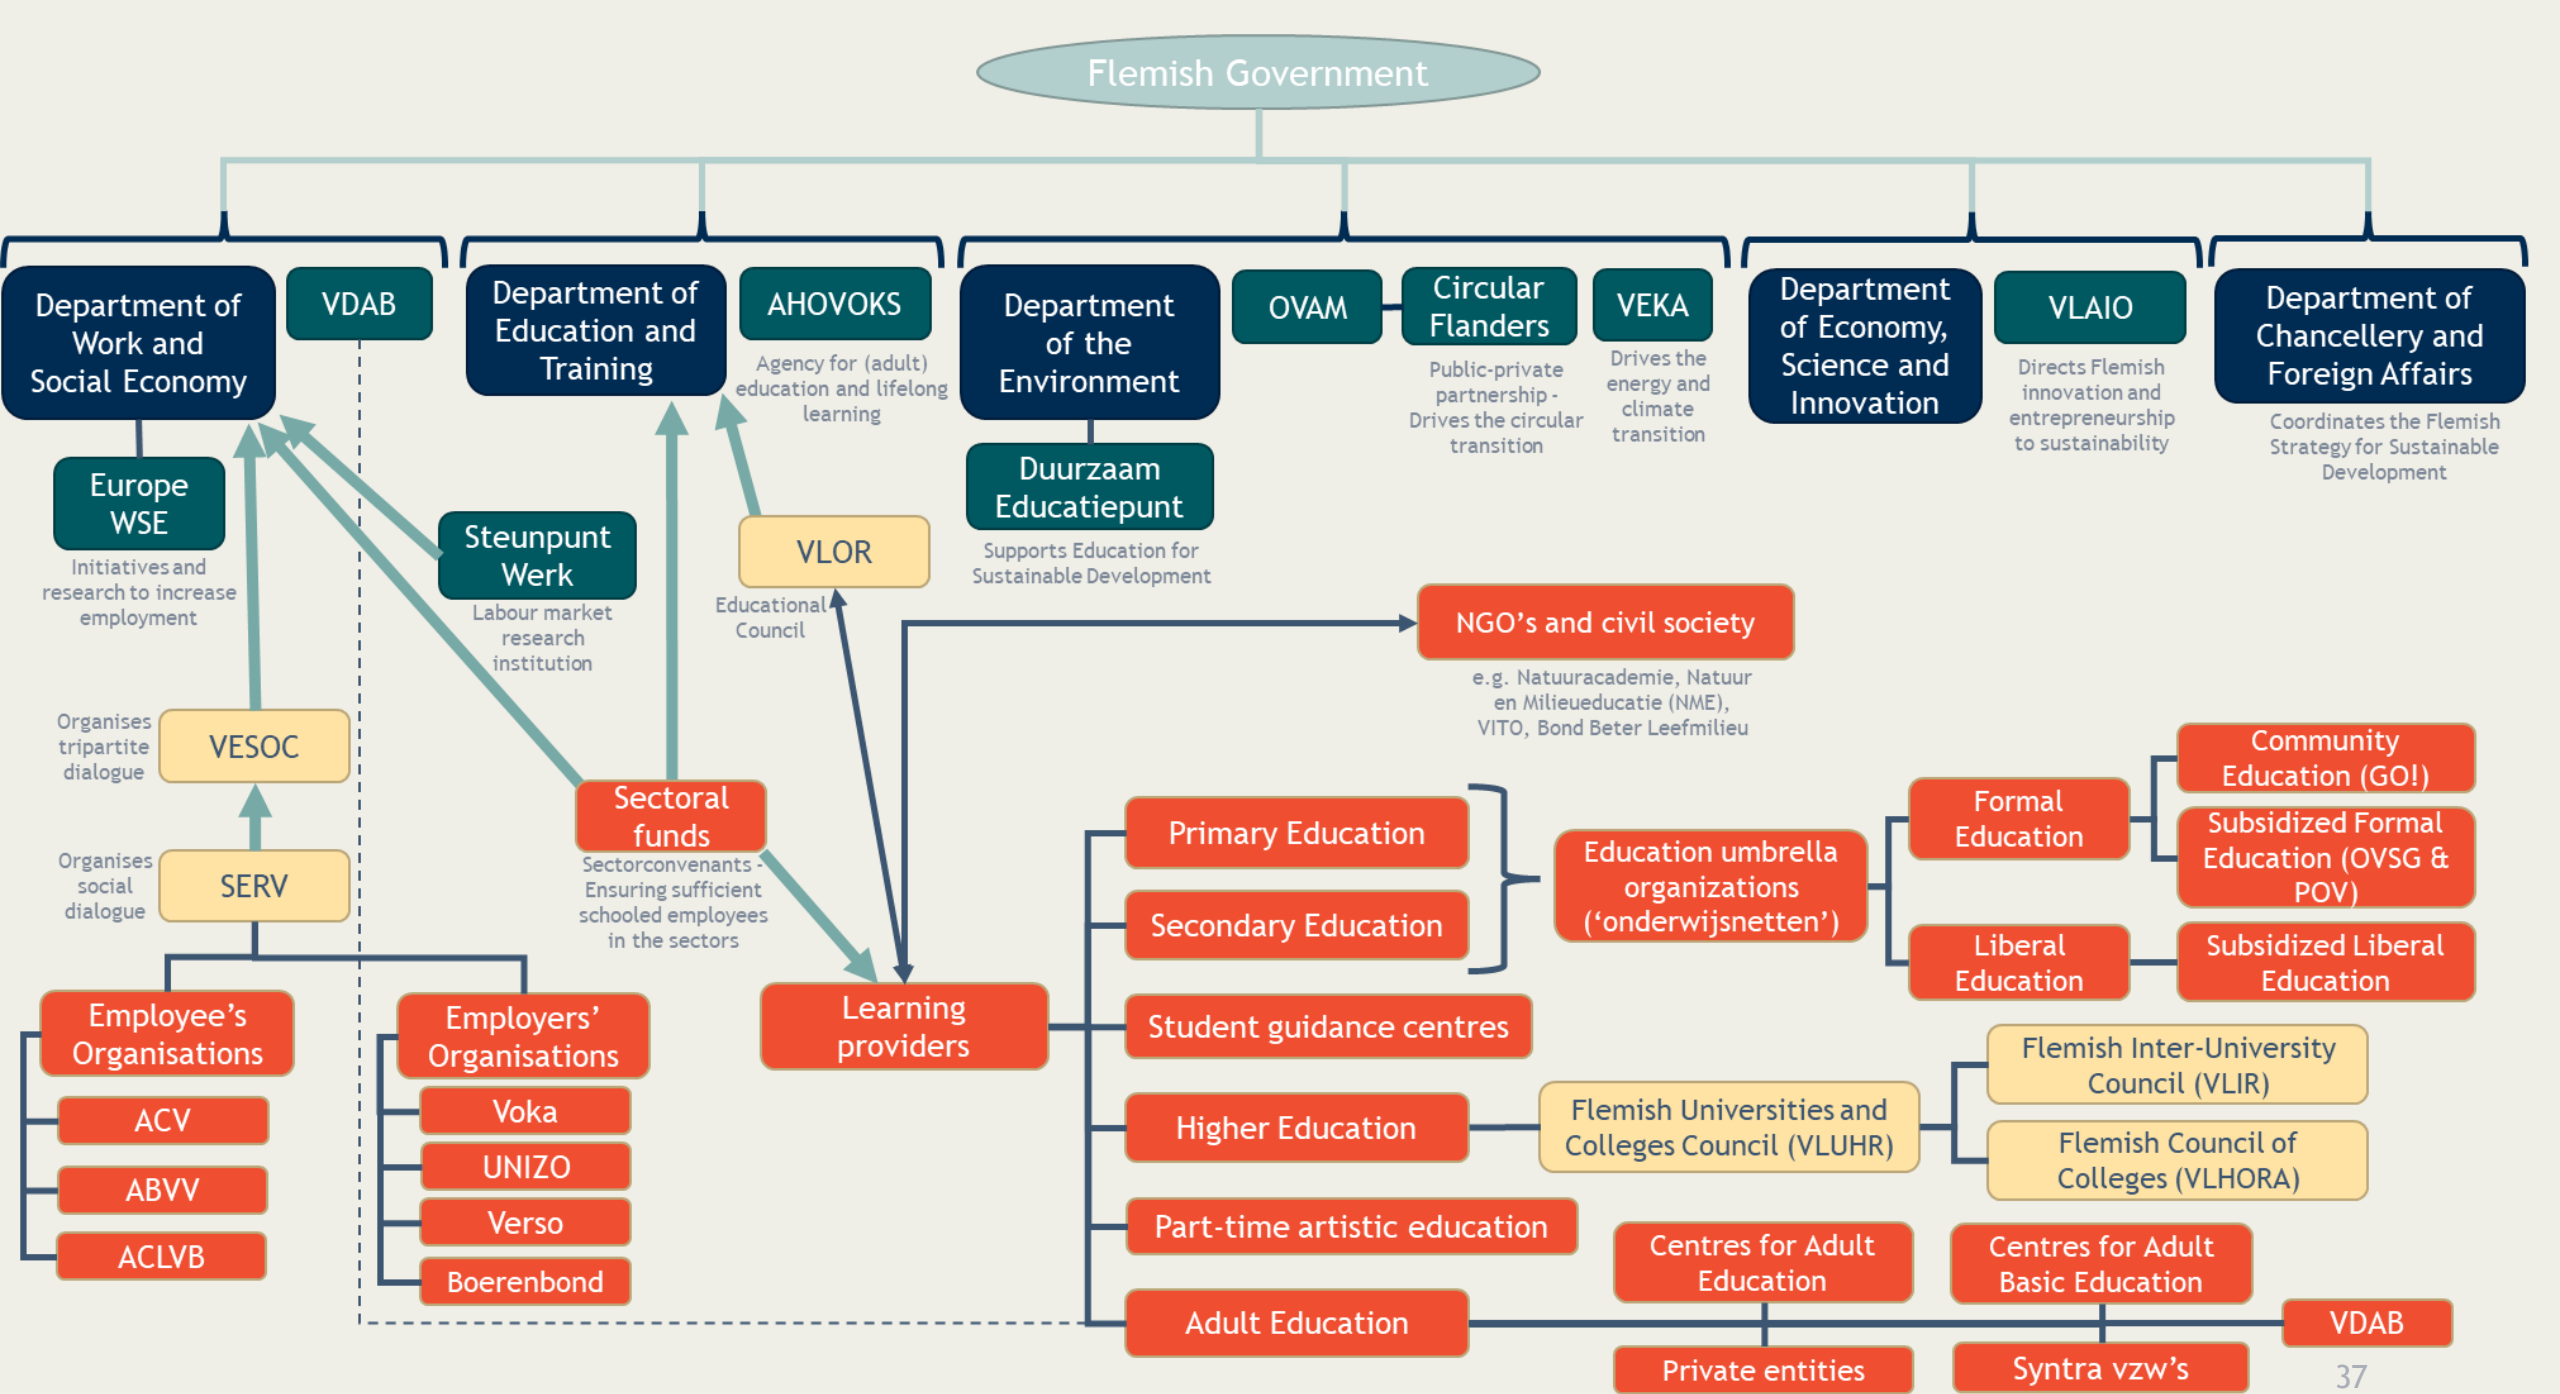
Flemish Government

Department of Work and Social Economy

VDAB

Europe WSE

Initiatives and research to increase employment

Steunpunt Werk

Labour market research institution

Department of Education and Training

AHOVOKS

Agency for (adult) education and lifelong learning

VLOR

Educational Council

Department of the Environment

Duurzaam Educatiepunt

Supports Education for Sustainable Development

OVAM

Circular Flanders

Public-private partnership - Drives the circular transition

VEKA

Drives the energy and climate transition

Department of Economy, Science and Innovation

VLAIO

Directs Flemish innovation and entrepreneurship to sustainability

Department of Chancellery and Foreign Affairs

Coordinates the Flemish Strategy for Sustainable Development

NGO's and civil society

e.g. Natuuracademie, Natuur en Milieueducatie (NME), VITO, Bond Beter Leefmilieu

Organises tripartite dialogue

VESOC

Organises social dialogue

SERV

Sectoral funds

Sectorconvenants - Ensuring sufficient schooled employees in the sectors

Employee's Organisations

ACV

ABVV

ACLVB

Employers' Organisations

Voka

UNIZO

Verso

Boerenbond

Learning providers

Primary Education

Secondary Education

Education umbrella organizations ('onderwijsnetten')

Formal Education

Community Education (GO!)

Subsidized Formal Education (OVSG & POV)

Liberal Education

Subsidized Liberal Education

Student guidance centres

Higher Education

Flemish Universities and Colleges Council (VLUHR)

Flemish Inter-University Council (VLIR)

Flemish Council of Colleges (VLHORA)

Part-time artistic education

Centres for Adult Education

Centres for Adult Basic Education

Adult Education

VDAB

Private entities

Syntra vzw's

37